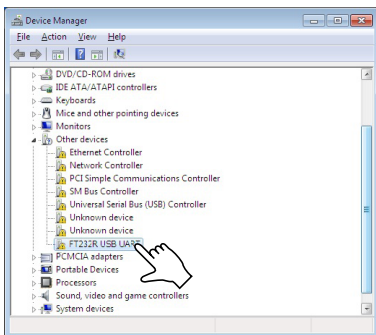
Device Manager

File Action View Help

DVD/CD-ROM drives
IDE ATA/ATAPI controllers
Keyboards
Mice and other pointing devices
Monitors
Other devices
Ethernet Controller
Network Controller
PCI Simple Communications Controller
SM Bus Controller
Universal Serial Bus (USB) Controller
Unknown device
Unknown device
FT232R USB UAR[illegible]
PCMCIA adapters
Portable Devices
Processors
Sound, video and game controllers
System devices